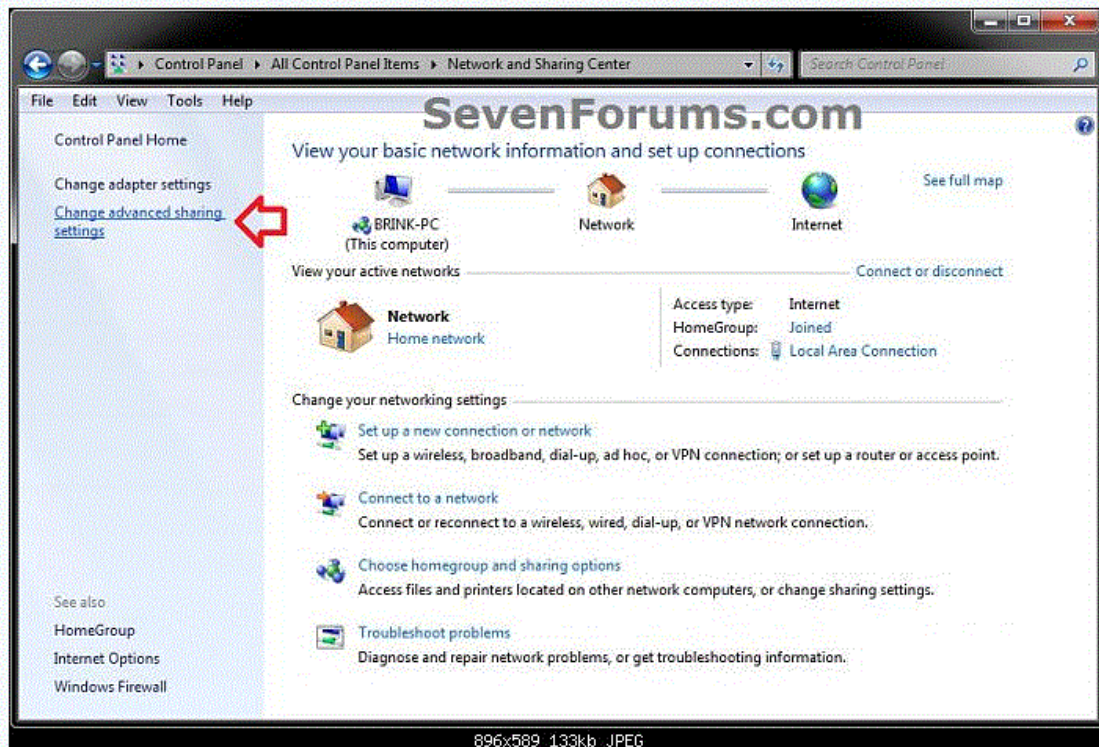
Control Panel ▸ All Control Panel Items ▸ Network and Sharing Center

Search Control Panel

File Edit View Tools Help

SevenForums.com

Control Panel Home

Change adapter settings

Change advanced sharing settings

View your basic network information and set up connections

See full map

BRINK-PC
(This computer)

Network

Internet

View your active networks

Connect or disconnect

Network
Home network

Access type: Internet
HomeGroup: Joined
Connections: Local Area Connection

Change your networking settings

Set up a new connection or network
Set up a wireless, broadband, dial-up, ad hoc, or VPN connection; or set up a router or access point.

Connect to a network
Connect or reconnect to a wireless, wired, dial-up, or VPN network connection.

Choose homegroup and sharing options
Access files and printers located on other network computers, or change sharing settings.

Troubleshoot problems
Diagnose and repair network problems, or get troubleshooting information.

See also

HomeGroup

Internet Options

Windows Firewall

896x589 133kb JPEG